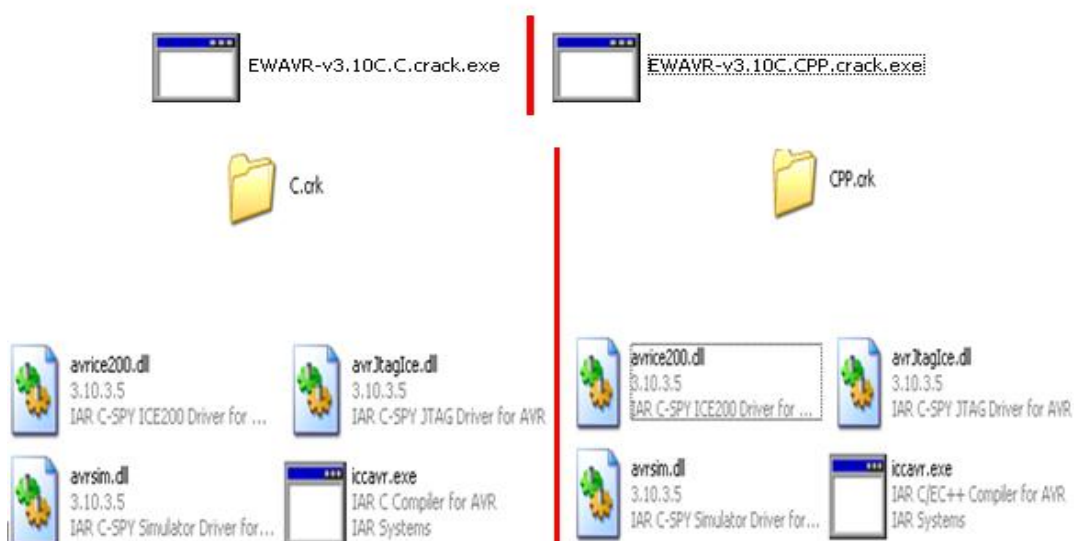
EWAVR-v3.10C.C.crack.exe

EWAVR-v3.10C.CPP.crack.exe

C.crk

CPP.crk

avrice200.dll
3.10.3.5
IAR C-SPY ICE200 Driver for ...

avrJtagIce.dll
3.10.3.5
IAR C-SPY JTAG Driver for AVR

avrsim.dll
3.10.3.5
IAR C-SPY Simulator Driver for...

iccavr.exe
IAR C Compiler for AVR
IAR Systems

avrice200.dll
3.10.3.5
IAR C-SPY ICE200 Driver for ...

avrJtagIce.dll
3.10.3.5
IAR C-SPY JTAG Driver for AVR

avrsim.dll
3.10.3.5
IAR C-SPY Simulator Driver for...

iccavr.exe
IAR C/EC++ Compiler for AVR
IAR Systems